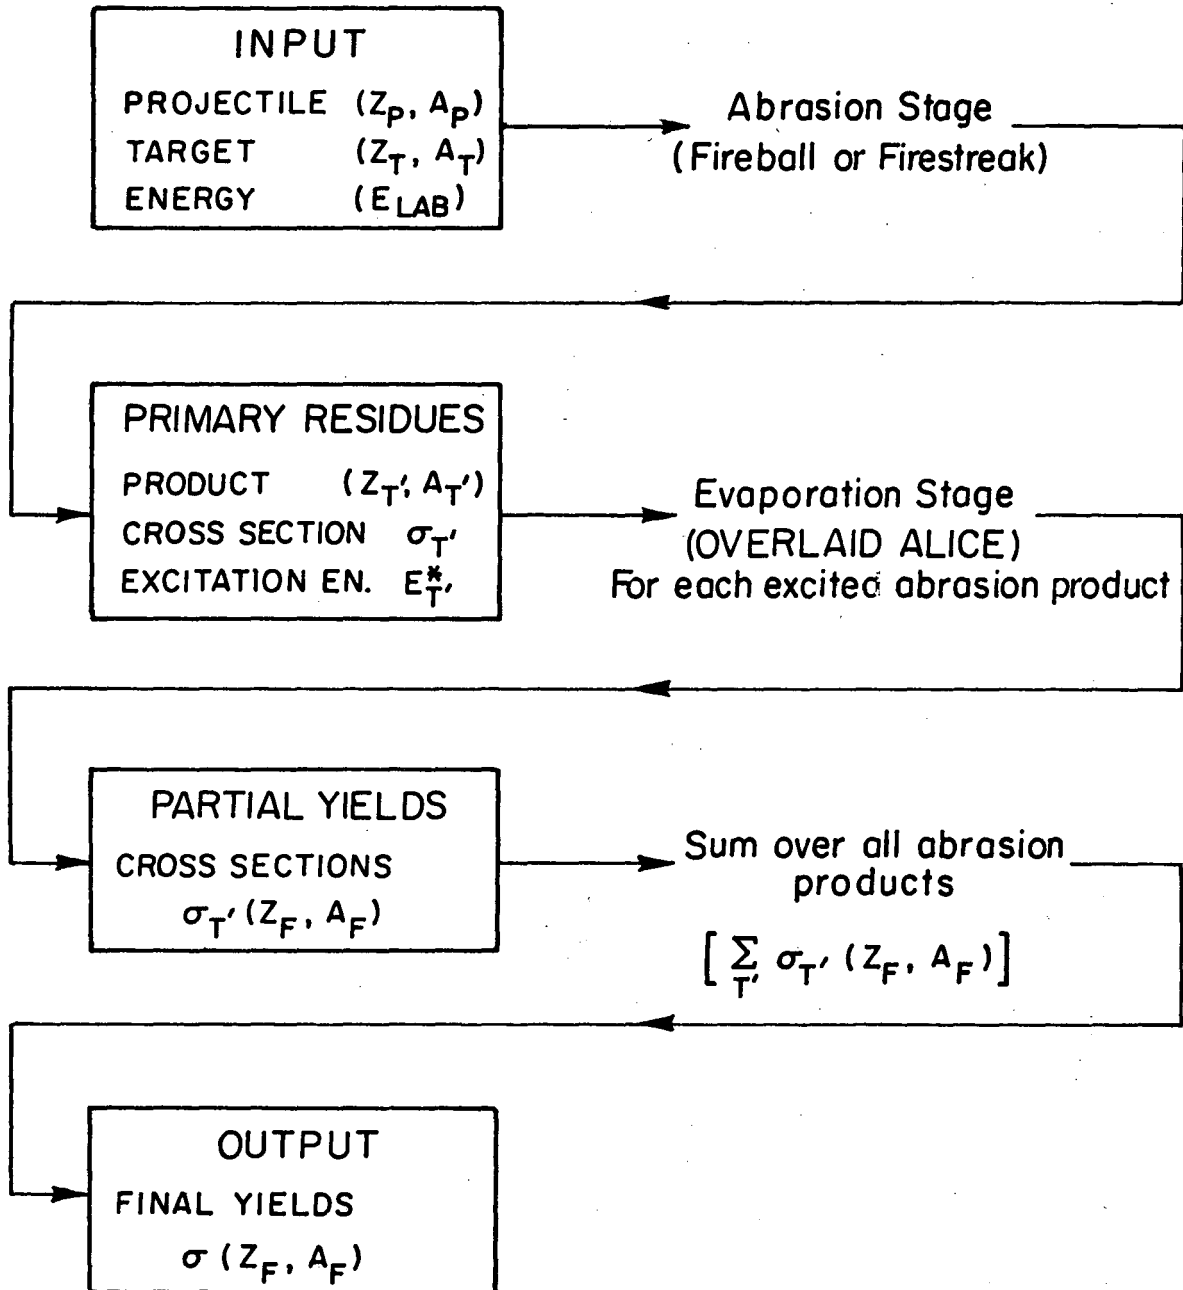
INPUT
PROJECTILE $(Z_P, A_P)$
TARGET $(Z_T, A_T)$
ENERGY $(E_{LAB})$

Abrasion Stage
(Fireball or Firestreak)

PRIMARY RESIDUES
PRODUCT $(Z_{T'}, A_{T'})$
CROSS SECTION $\sigma_{T'}$
EXCITATION EN. $E^*_{T'}$

Evaporation Stage
(OVERLAID ALICE)
For each excitec abrasion product

PARTIAL YIELDS
CROSS SECTIONS
$\sigma_{T'}(Z_F, A_F)$

Sum over all abrasion products
$\left[\sum_{T'} \sigma_{T'}(Z_F, A_F)\right]$

OUTPUT
FINAL YIELDS
$\sigma(Z_F, A_F)$